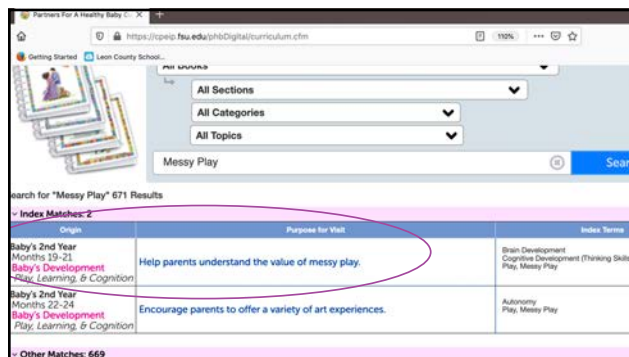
Partners For A Healthy Baby C... ×

https://cpeip.fsu.edu/phbDigital/curriculum.cfm

110%

Getting Started   Leon County School...

All Books

All Sections

All Categories

All Topics

Messy Play

Sear

earch for "Messy Play" 671 Results

Index Matches: 2

| Origin | Purpose for Visit | Index Terms |
|---|---|---|
| Baby's 2nd Year Months 19-21 Baby's Development Play, Learning, & Cognition | Help parents understand the value of messy play. | Brain Development Cognitive Development (Thinking Skil Play, Messy Play |
| Baby's 2nd Year Months 22-24 Baby's Development Play, Learning, & Cognition | Encourage parents to offer a variety of art experiences. | Autonomy Play, Messy Play |

Other Matches: 669